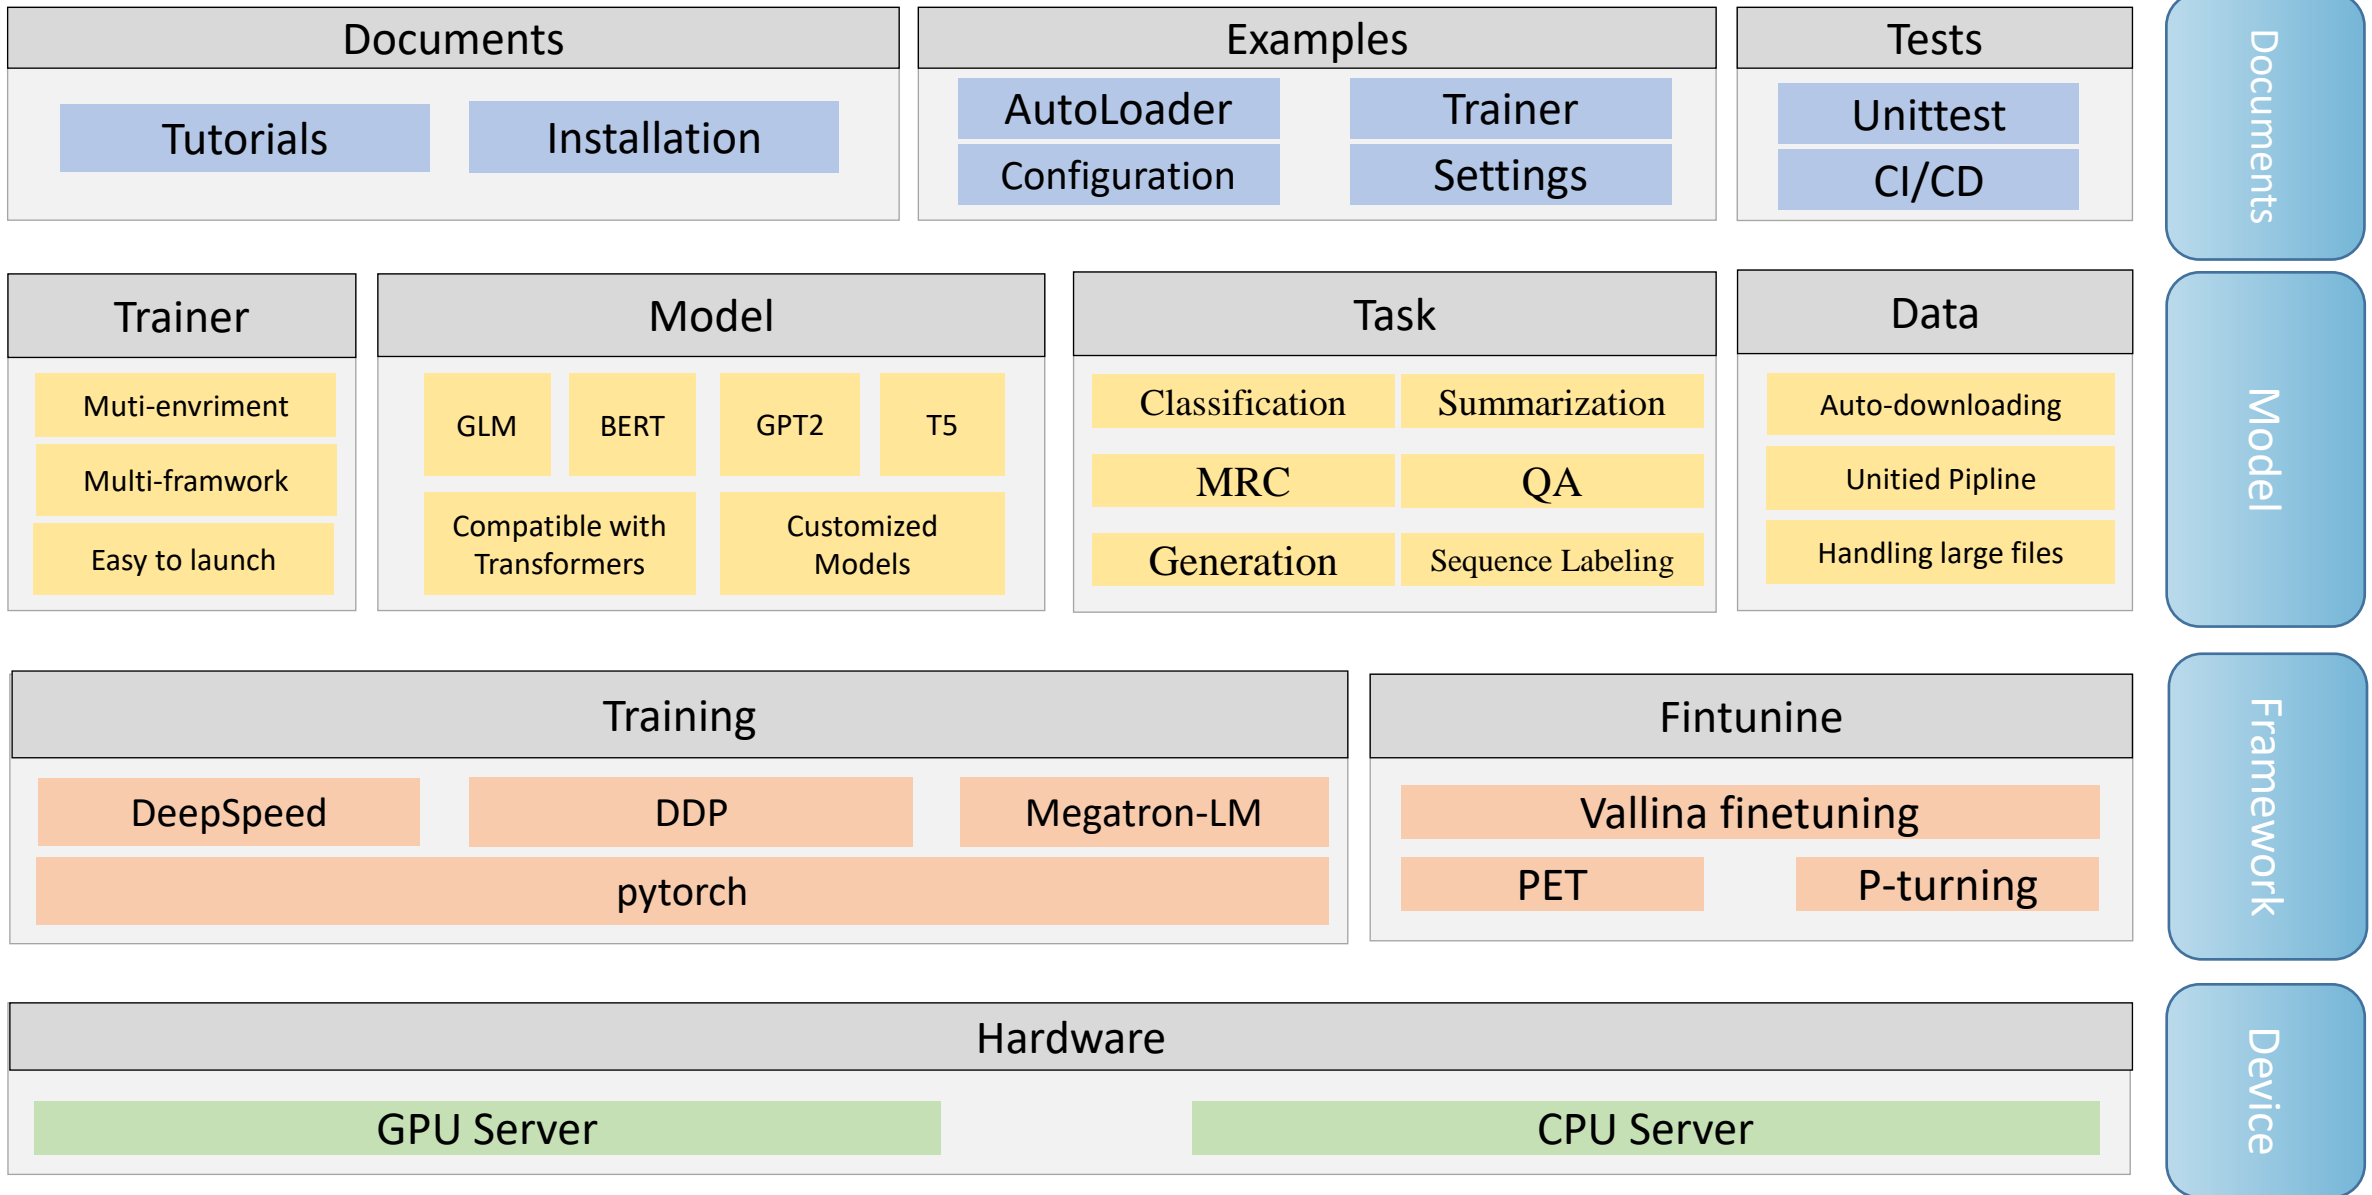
Documents

Tutorials

Installation

Examples

AutoLoader

Trainer

Configuration

Settings

Tests

Unittest

CI/CD

Documents

Trainer

Muti-envriment

Multi-framwork

Easy to launch

Model

GLM

BERT

GPT2

T5

Compatible with Transformers

Customized Models

Task

Classification

Summarization

MRC

QA

Generation

Sequence Labeling

Data

Auto-downloading

Unitied Pipline

Handling large files

Model

Training

DeepSpeed

DDP

Megatron-LM

pytorch

Fintunine

Vallina finetuning

PET

P-turning

Framework

Hardware

GPU Server

CPU Server

Device